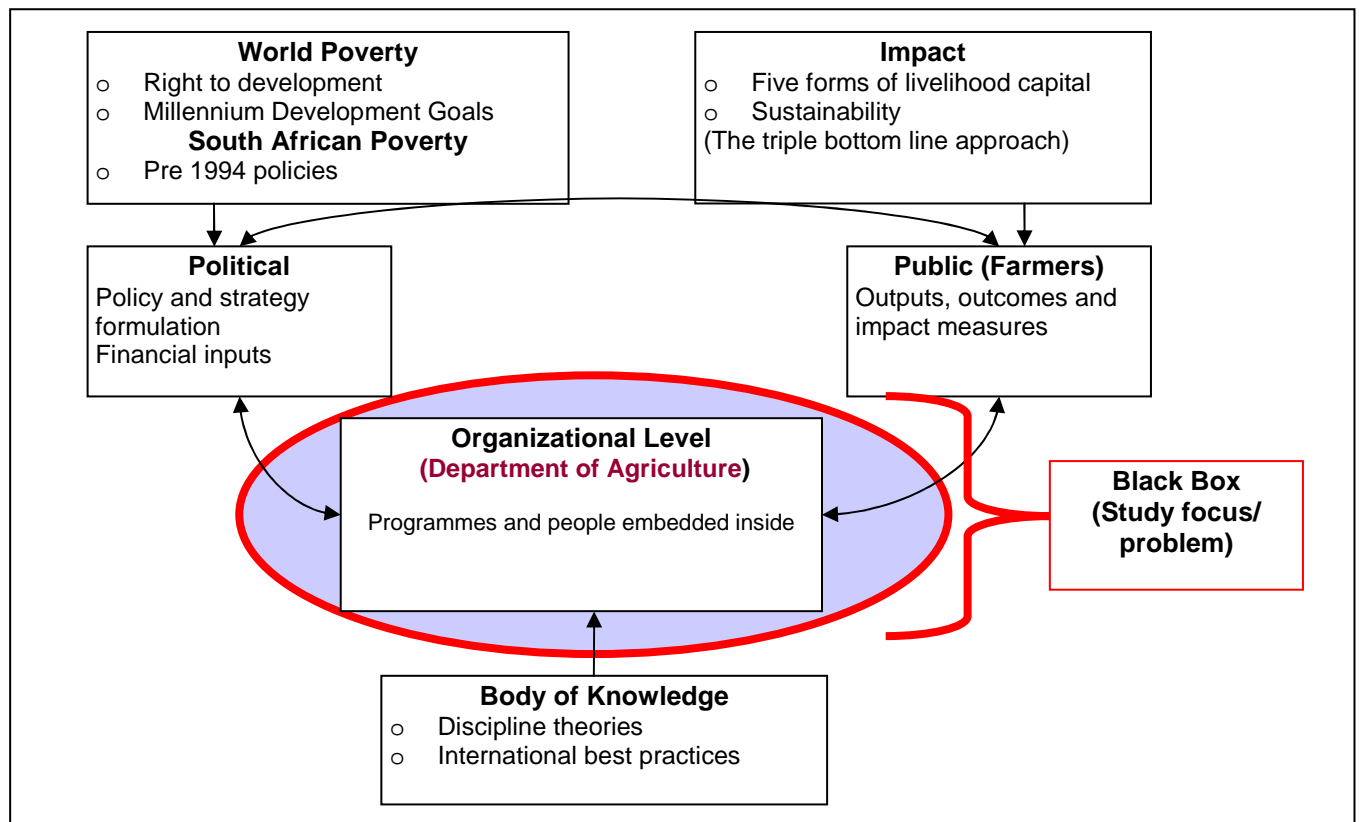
World Poverty
o Right to development
o Millennium Development Goals
South African Poverty
o Pre 1994 policies

Impact
o Five forms of livelihood capital
o Sustainability
(The triple bottom line approach)

Political
Policy and strategy formulation
Financial inputs

Public (Farmers)
Outputs, outcomes and impact measures

Organizational Level
(Department of Agriculture)
Programmes and people embedded inside

Black Box
(Study focus/ problem)

Body of Knowledge
o Discipline theories
o International best practices